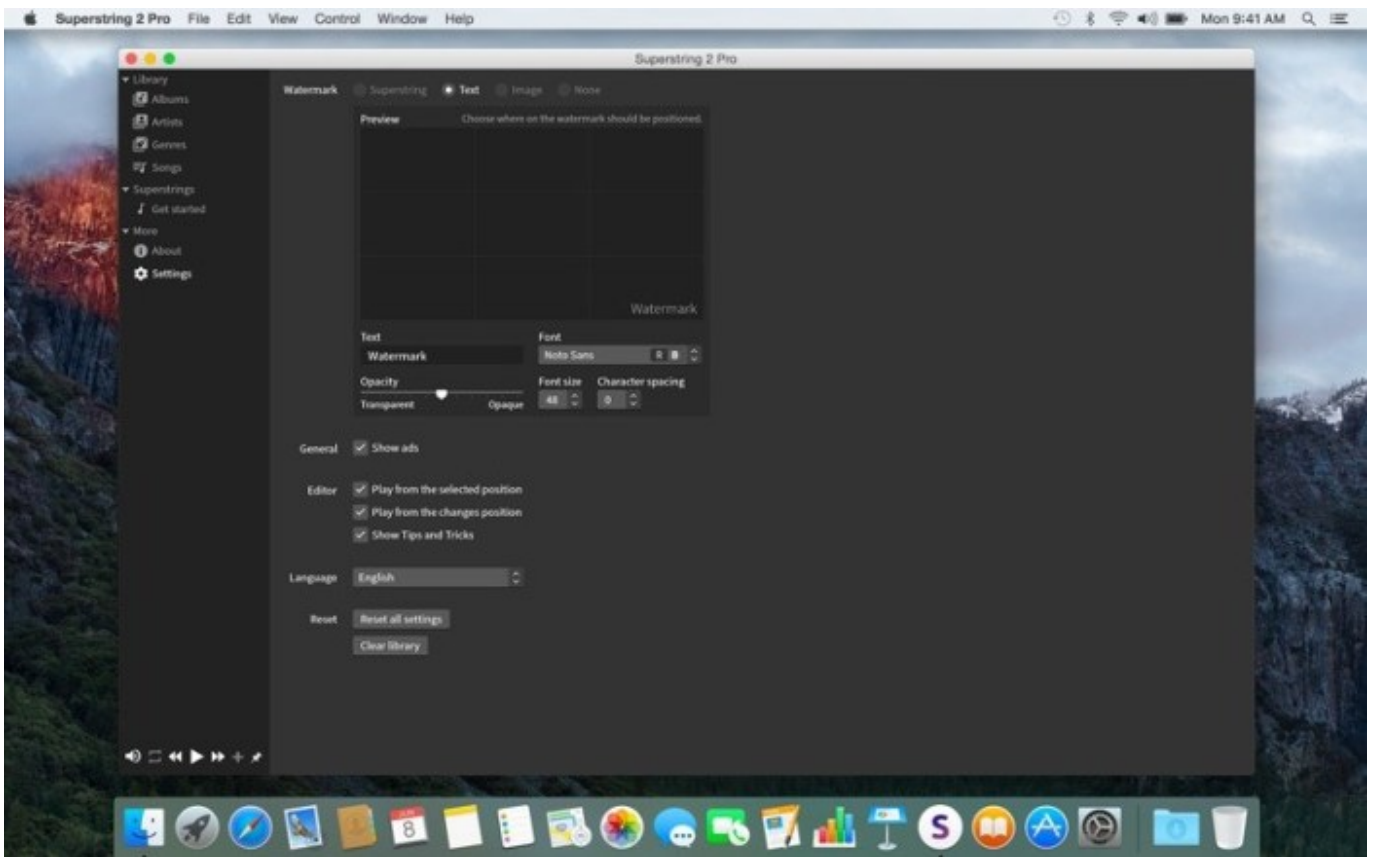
Superstring 2 Pro File Edit View Control Window Help

Mon 9:41 AM

Superstring 2 Pro

Library
Albums
Artists
Genres
Songs
Superstrings
Get started
More
About
Settings

Watermark Superstring Text Image None

Preview Choose where on the watermark should be positioned.

Watermark

Text
Watermark

Font
Noto Sans R B

Opacity
Transparent Opaque

Font size
48

Character spacing
0

General Show ads

Editor Play from the selected position
Play from the changes position
Show Tips and Tricks

Language English

Reset Reset all settings
Clear library

JUL
8